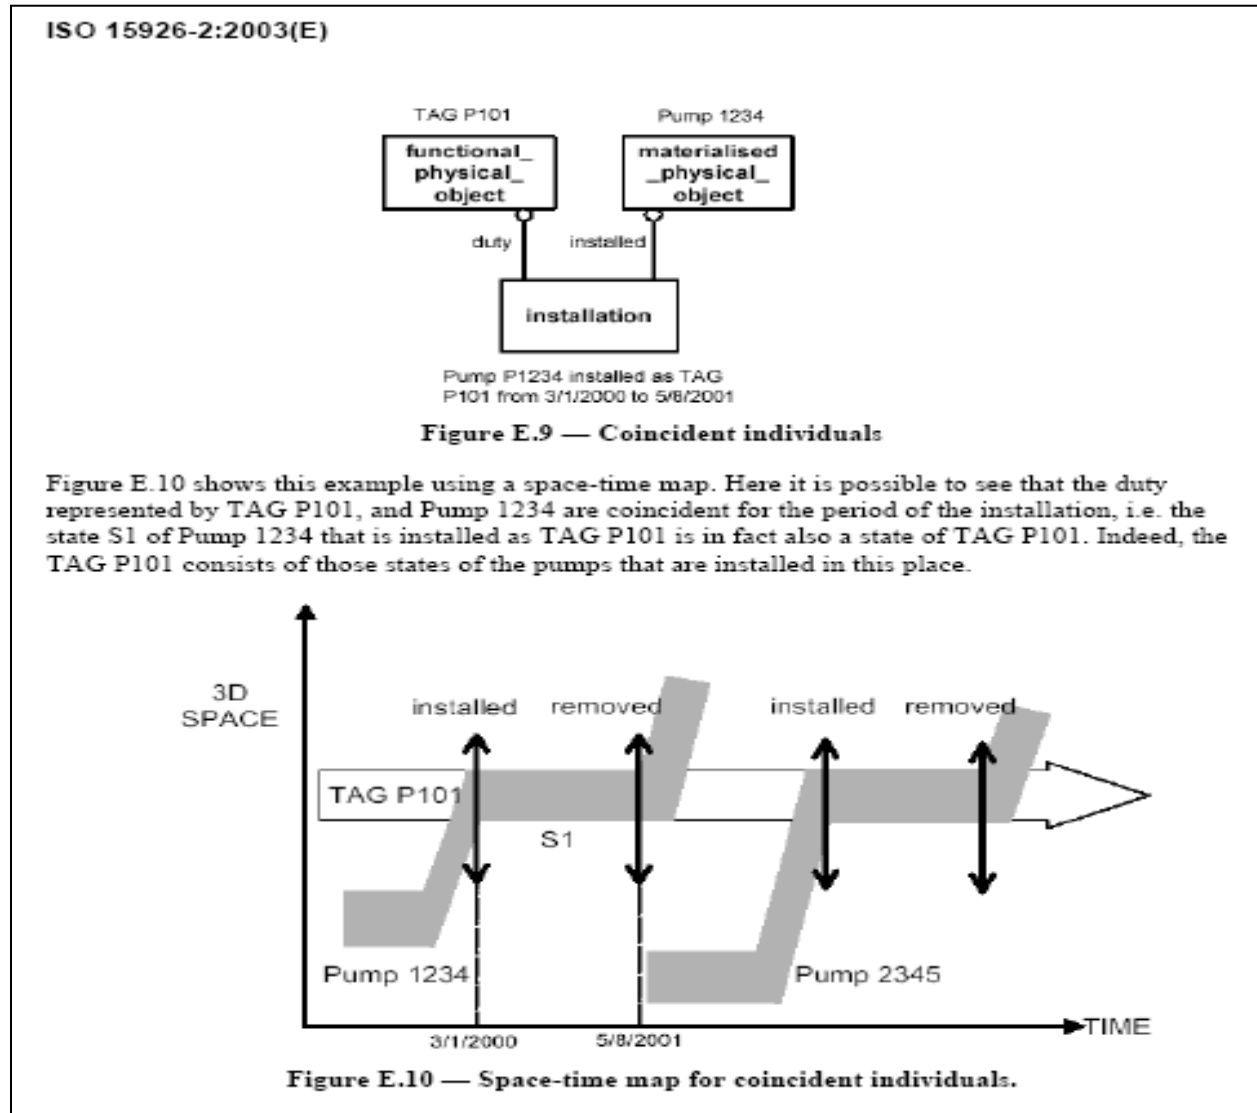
ISO 15926-2:2003(E)

TAG P101

Pump 1234

functional_ physical_ object

materialised _physical_ object

duty

installed

installation

Pump P1234 installed as TAG P101 from 3/1/2000 to 5/6/2001

Figure E.9 — Coincident individuals

Figure E.10 shows this example using a space-time map. Here it is possible to see that the duty represented by TAG P101, and Pump 1234 are coincident for the period of the installation, i.e. the state S1 of Pump 1234 that is installed as TAG P101 is in fact also a state of TAG P101. Indeed, the TAG P101 consists of those states of the pumps that are installed in this place.

3D SPACE

installed

removed

installed

removed

TAG P101

S1

Pump 1234

Pump 2345

3/1/2000

5/8/2001

TIME

Figure E.10 — Space-time map for coincident individuals.